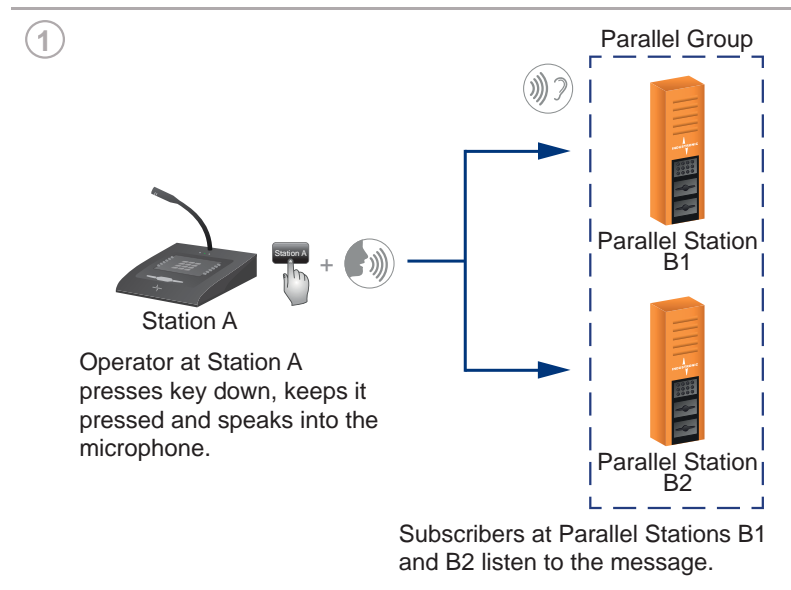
1

Parallel Group

Station A

+

Station A

Operator at Station A presses key down, keeps it pressed and speaks into the microphone.

Parallel Station B1

Parallel Station B2

Subscribers at Parallel Stations B1 and B2 listen to the message.